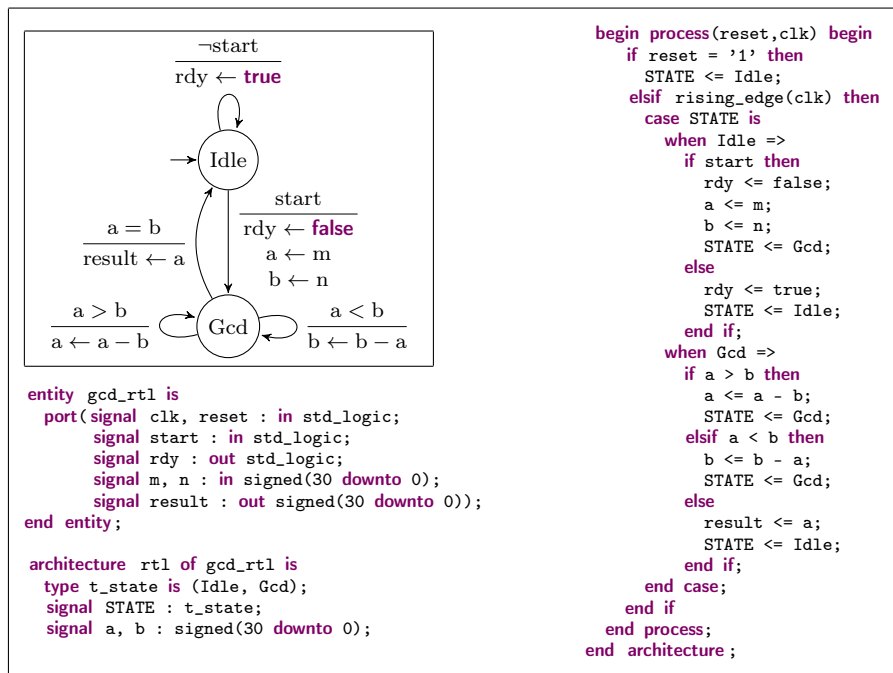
$\frac{\neg\text{start}}{\text{rdy} \leftarrow \textbf{true}}$

Idle

$\frac{\text{start}}{\text{rdy} \leftarrow \textbf{false}}$
$\text{a} \leftarrow \text{m}$
$\text{b} \leftarrow \text{n}$

$\frac{\text{a} = \text{b}}{\text{result} \leftarrow \text{a}}$

$\frac{\text{a} > \text{b}}{\text{a} \leftarrow \text{a} - \text{b}}$

Gcd

$\frac{\text{a} < \text{b}}{\text{b} \leftarrow \text{b} - \text{a}}$

entity gcd_rtl is
port( signal clk, reset : in std_logic;
signal start : in std_logic;
signal rdy : out std_logic;
signal m, n : in signed(30 downto 0);
signal result : out signed(30 downto 0));
end entity;

architecture rtl of gcd_rtl is
type t_state is (Idle, Gcd);
signal STATE : t_state;
signal a, b : signed(30 downto 0);

begin process(reset,clk) begin
if reset = '1' then
STATE <= Idle;
elsif rising_edge(clk) then
case STATE is
when Idle =>
if start then
rdy <= false;
a <= m;
b <= n;
STATE <= Gcd;
else
rdy <= true;
STATE <= Idle;
end if;
when Gcd =>
if a > b then
a <= a - b;
STATE <= Gcd;
elsif a < b then
b <= b - a;
STATE <= Gcd;
else
result <= a;
STATE <= Idle;
end if;
end case;
end if
end process;
end architecture;